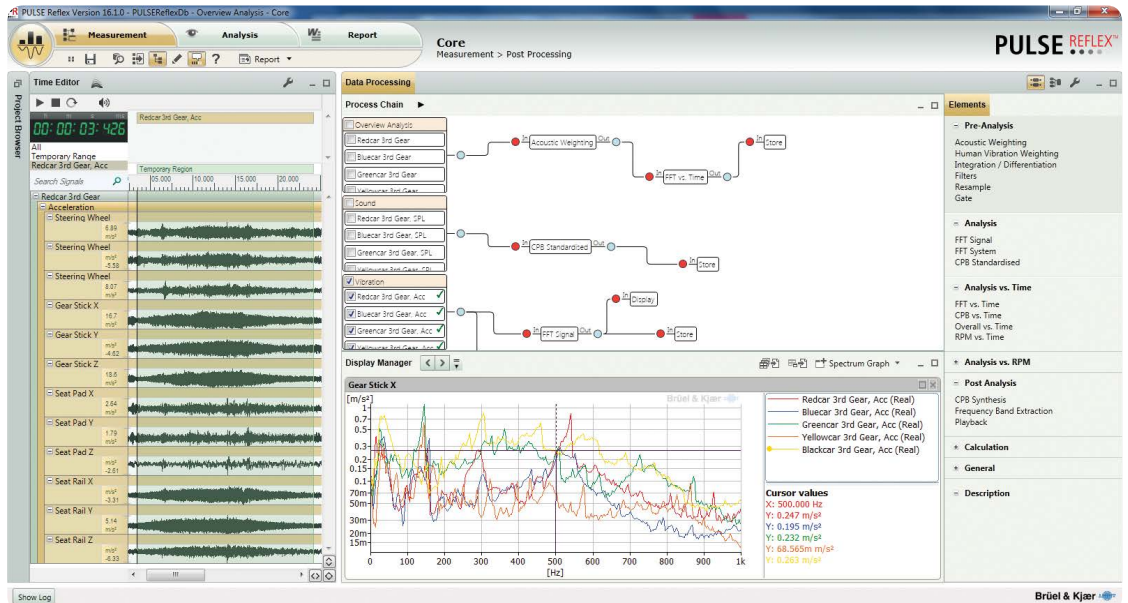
PULSE Reflex Version 16.1.0 - PULSEReflexDb - Overview Analysis - Core

Measurement
Analysis
Report

Report

Core
Measurement > Post Processing

PULSE REFLEX

Time Editor

Project Browser

Redcar 3rd Gear, Acc

00:00:03.426

All
Temporary Range
Redcar 3rd Gear, Acc

Temporary Region

Search Signals

05.000 10.000 15.000 20.000

Redcar 3rd Gear
Acceleration
Steering Wheel
6.89
m/s²
Steering Wheel
m/s²
-5.58
Steering Wheel
8.07
m/s²
Gear Stick X
16.7
m/s²
Gear Stick Y
m/s²
-4.62
Gear Stick Z
18.6
m/s²
Seat Pad X
2.64
m/s²
Seat Pad Y
1.79
m/s²
Seat Pad Z
m/s²
-2.61
Seat Rail X
m/s²
-3.31
Seat Rail Y
5.14
m/s²
Seat Rail Z
m/s²
-6.33

Data Processing

Process Chain

Overview Analysis
Redcar 3rd Gear
Bluecar 3rd Gear
Greencar 3rd Gear
Yellowcar 3rd Gear
Sound
Redcar 3rd Gear, SPL
Bluecar 3rd Gear, SPL
Greencar 3rd Gear, SPL
Yellowcar 3rd Gear, SPL
Vibration
Redcar 3rd Gear, Acc
Bluecar 3rd Gear, Acc
Greencar 3rd Gear, Acc
Yellowcar 3rd Gear, Acc

In Acoustic Weighting Out
In Store
In FFT vs. Time Out
In CPB Standardised Out
In Store
In Display
In FFT Signal Out
In Store

Display Manager

Spectrum Graph

Gear Stick X

Brüel & Kjær

[m/s²]
1
0.7
0.5
0.3
0.2
0.15
0.1
70m
50m
30m
20m
15m
0 100 200 300 400 500 600 700 800 900 1k
[Hz]

Redcar 3rd Gear, Acc (Real)
Bluecar 3rd Gear, Acc (Real)
Greencar 3rd Gear, Acc (Real)
Yellowcar 3rd Gear, Acc (Real)
Blackcar 3rd Gear, Acc (Real)

Cursor values
X: 500.000 Hz
Y: 0.247 m/s²
Y: 0.195 m/s²
Y: 0.232 m/s²
Y: 68.565m m/s²
Y: 0.263 m/s²

Elements

Pre-Analysis
Acoustic Weighting
Human Vibration Weighting
Integration / Differentiation
Filters
Resample
Gate

Analysis
FFT Signal
FFT System
CPB Standardised

Analysis vs. Time
FFT vs. Time
CPB vs. Time
Overall vs. Time
RPM vs. Time

Analysis vs. RPM

Post Analysis
CPB Synthesis
Frequency Band Extraction
Playback

Calculation

General

Description

Show Log

Brüel & Kjær